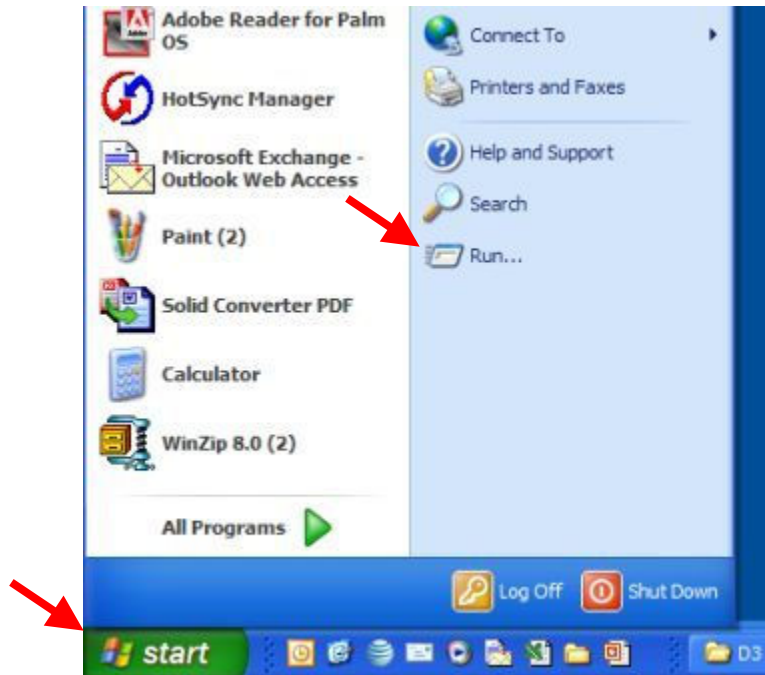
Adobe Reader for Palm OS

HotSync Manager

Microsoft Exchange - Outlook Web Access

Paint (2)

Solid Converter PDF

Calculator

WinZip 8.0 (2)

All Programs

Connect To

Printers and Faxes

Help and Support

Search

Run...

Log Off

Shut Down

start

D3